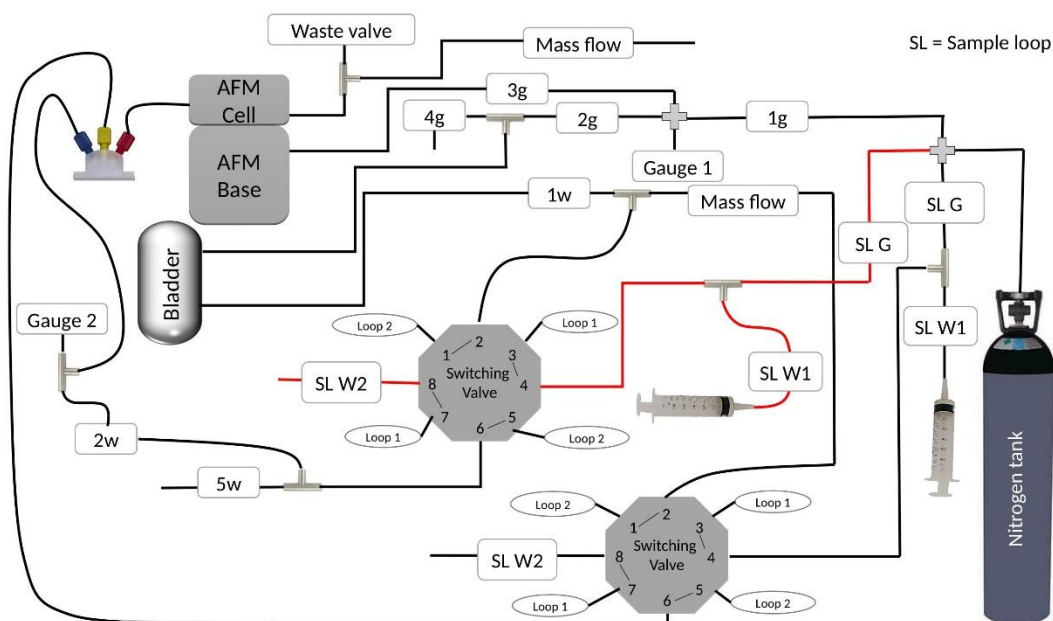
SL = Sample loop

Waste valve

Mass flow

AFM Cell

AFM Base

3g

4g

2g

1g

Gauge 1

1w

Mass flow

SL G

SL G

Bladder

Gauge 2

Loop 2

Loop 1

1 2 3 4 5 6 7 8

Switching Valve

SL W2

SL W1

SL W1

Loop 1

Loop 2

2w

5w

Loop 2

Loop 1

1 2 3 4 5 6 7 8

Switching Valve

SL W2

Loop 1

Loop 2

Nitrogen tank